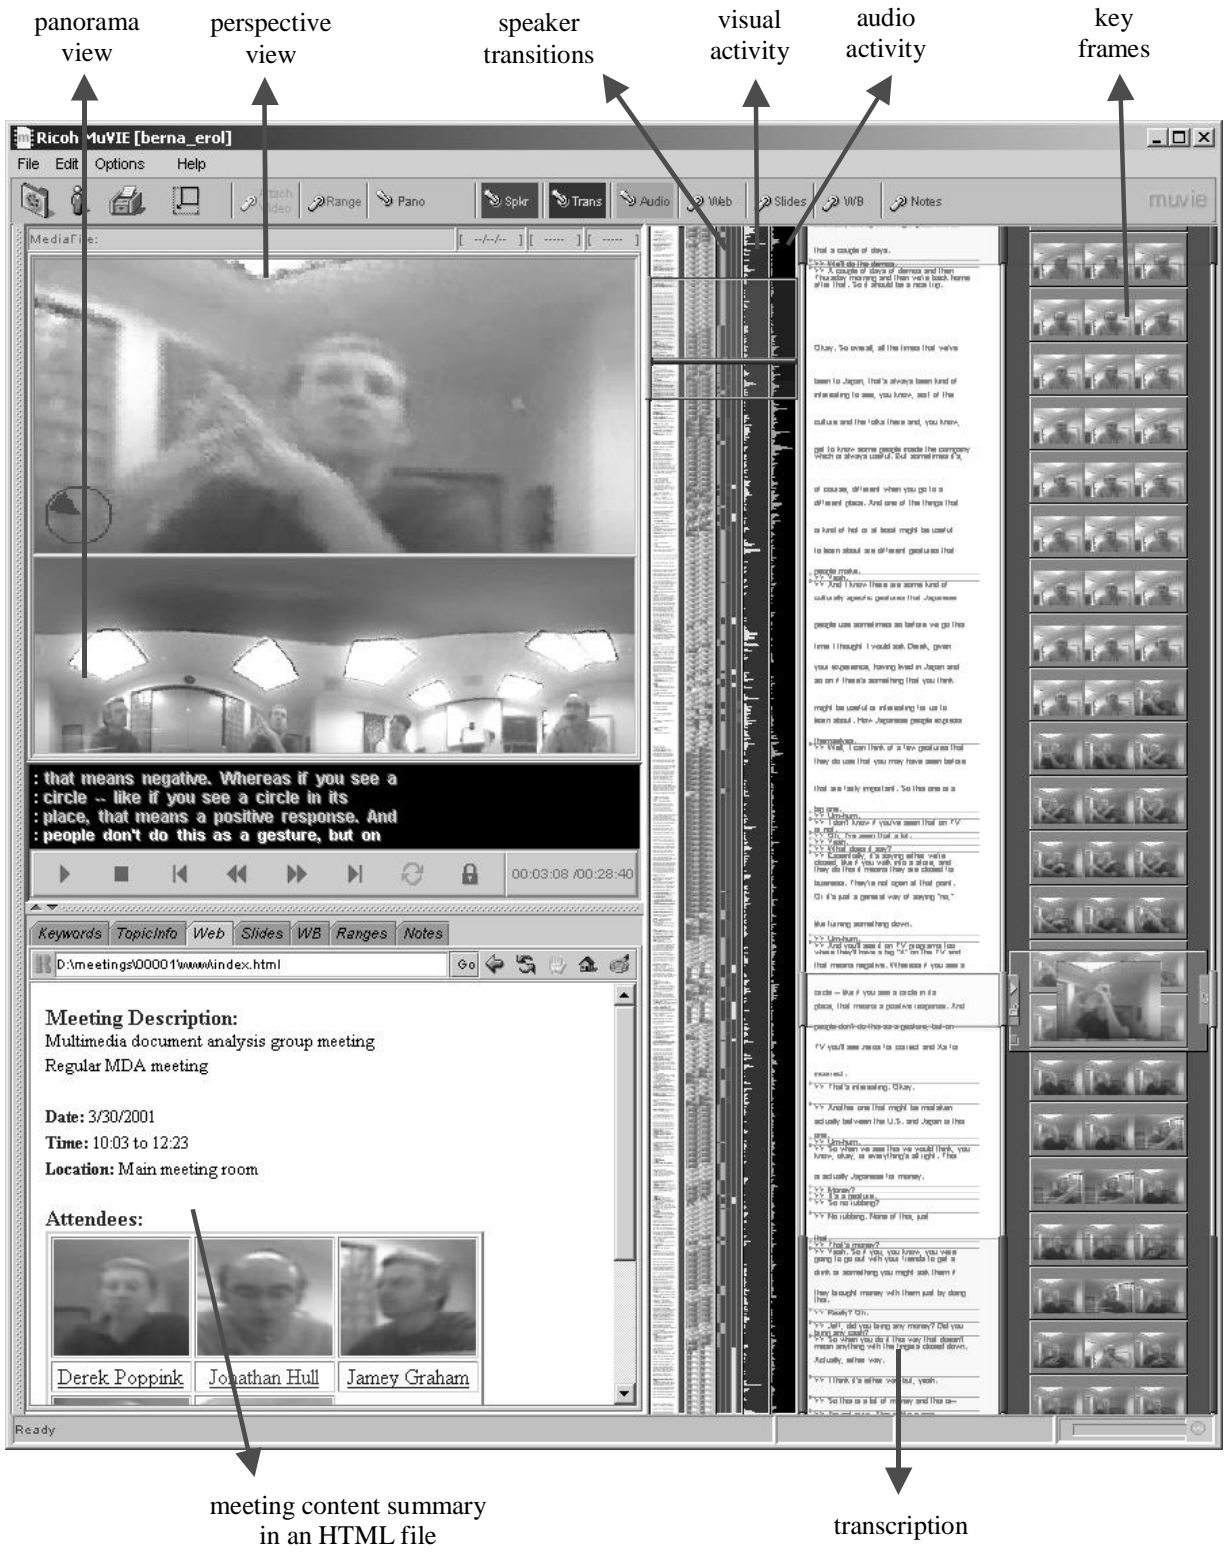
panorama view

perspective view

speaker transitions

visual activity

audio activity

key frames

Ricoh MuVIE [berna_erol]

File Edit Options Help

Attach Video Range Pano Spkr Trans Audio Web Slides WB Notes

muvie

MediaFile:

: that means negative. Whereas if you see a
: circle -- like if you see a circle in its
: place, that means a positive response. And
: people don't do this as a gesture, but on

00:03:08 /00:28:40

Keywords TopicInfo Web Slides WB Ranges Notes

D:\meetings\00001\www\index.html

Go

Meeting Description:
Multimedia document analysis group meeting
Regular MDA meeting

Date: 3/30/2001
Time: 10:03 to 12:23
Location: Main meeting room

Attendees:

Derek Poppink
Jonathan Hull
Jamey Graham

Ready

meeting content summary in an HTML file

transcription